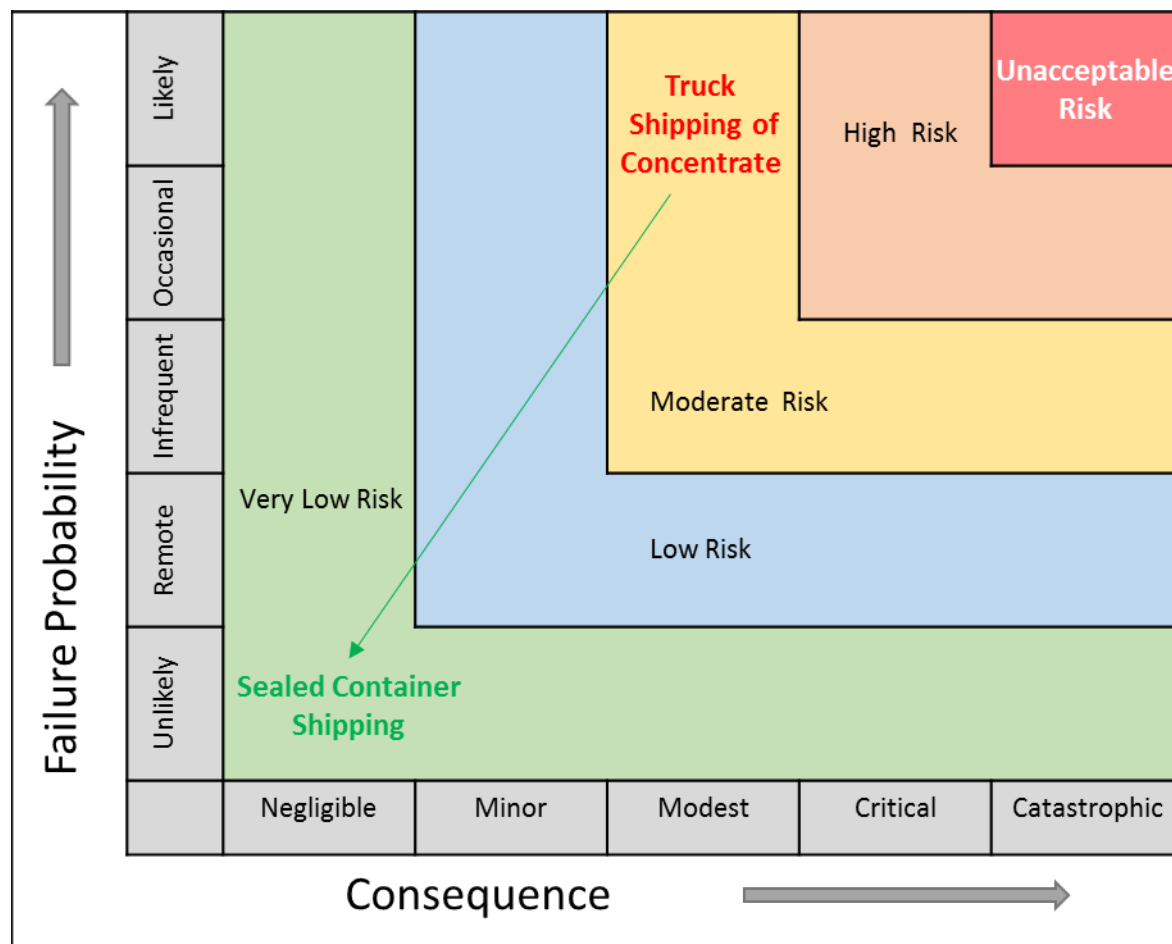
Failure Probability

Likely
Occasional
Infrequent
Remote
Unlikely

Unacceptable Risk

High Risk

Truck Shipping of Concentrate

Moderate Risk

Low Risk

Very Low Risk

Sealed Container Shipping

Negligible
Minor
Modest
Critical
Catastrophic

Consequence